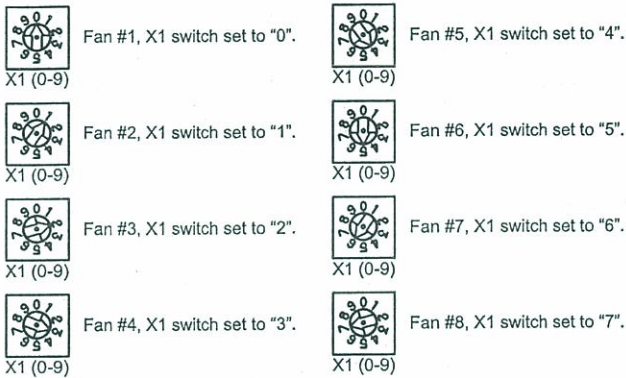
Fan #1, X1 switch set to "0".

X1 (0-9)

Fan #2, X1 switch set to "1".

X1 (0-9)

Fan #3, X1 switch set to "2".

X1 (0-9)

Fan #4, X1 switch set to "3".

X1 (0-9)

Fan #5, X1 switch set to "4".

X1 (0-9)

Fan #6, X1 switch set to "5".

X1 (0-9)

Fan #7, X1 switch set to "6".

X1 (0-9)

Fan #8, X1 switch set to "7".

X1 (0-9)